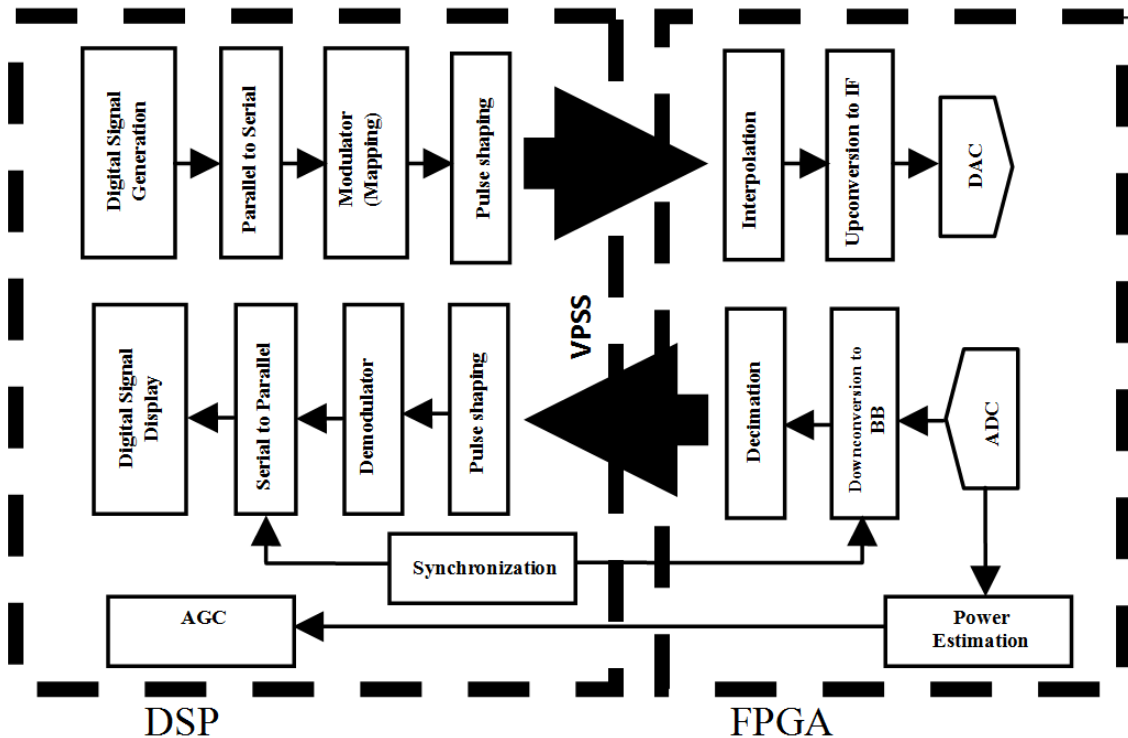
Digital Signal Generation

Parallel to Serial

Modulator (Mapping)

Pulse shaping

Interpolation

Upconversion to IF

DAC

VPSS

Digital Signal Display

Serial to Parallel

Demodulator

Pulse shaping

Decimation

Downconversion to BB

ADC

Synchronization

AGC

Power Estimation

DSP

FPGA